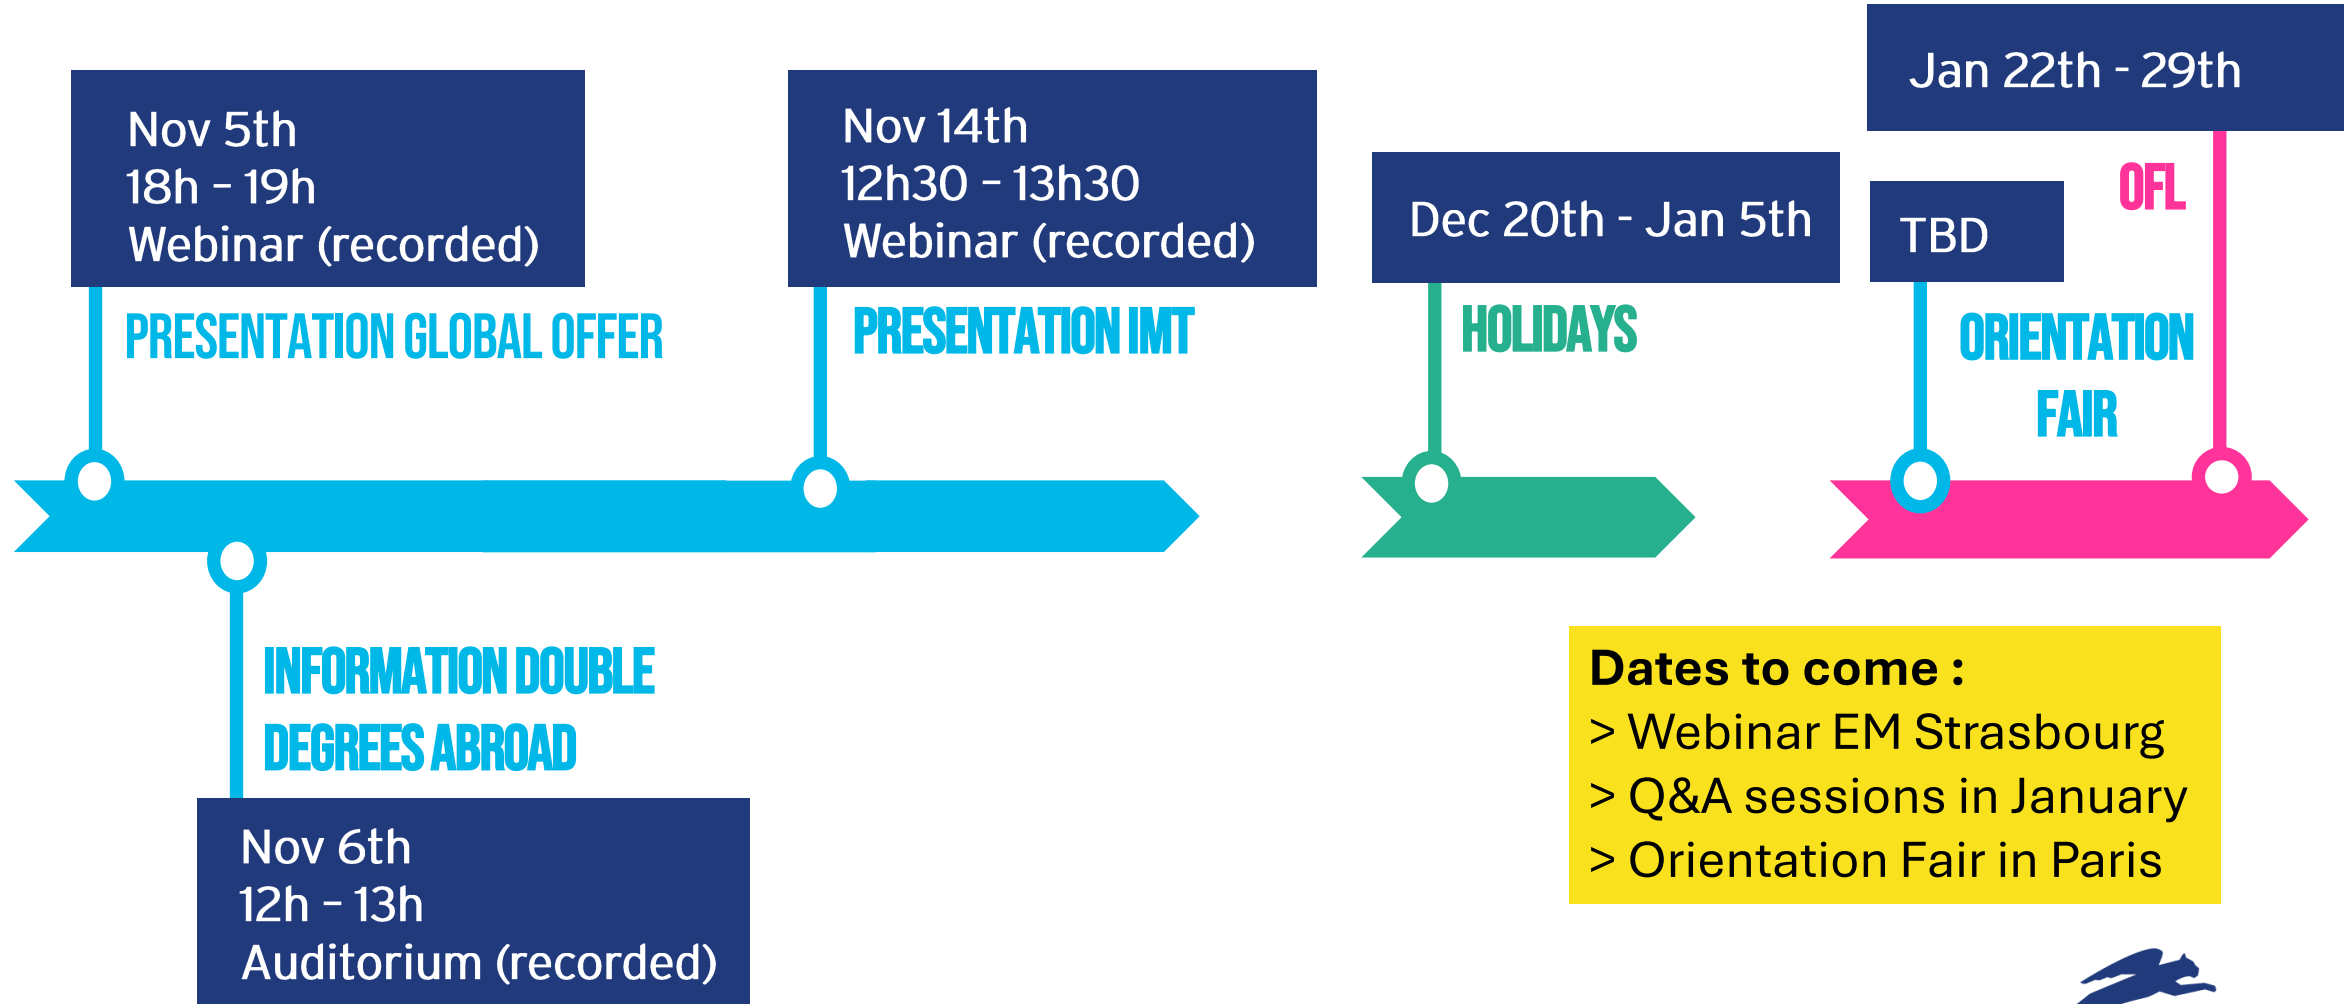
Nov 5th
18h - 19h
Webinar (recorded)

PRESENTATION GLOBAL OFFER

Nov 14th
12h30 - 13h30
Webinar (recorded)

PRESENTATION IMT

Dec 20th - Jan 5th

HOLIDAYS

Jan 22th - 29th

TBD

OFL

ORIENTATION FAIR

INFORMATION DOUBLE DEGREES ABROAD

Nov 6th
12h - 13h
Auditorium (recorded)

Dates to come :
> Webinar EM Strasbourg
> Q&A sessions in January
> Orientation Fair in Paris